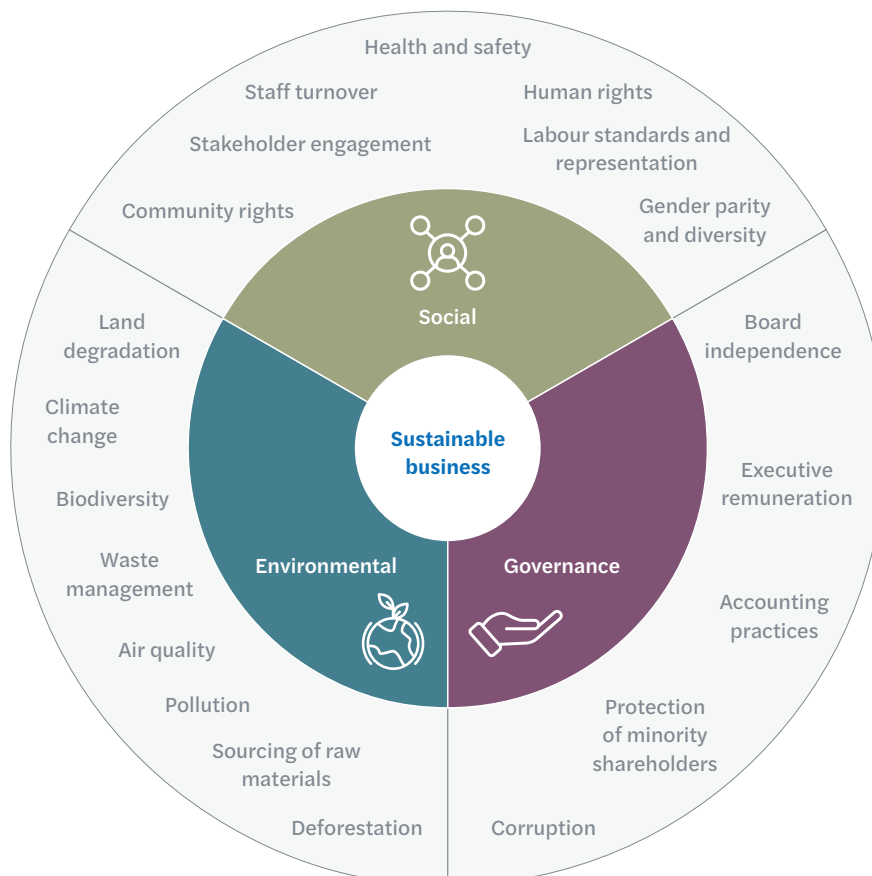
Health and safety

Staff turnover

Human rights

Stakeholder engagement

Labour standards and representation

Community rights

Gender parity and diversity

Social

Land degradation

Climate change

Biodiversity

Waste management

Air quality

Pollution

Sourcing of raw materials

Deforestation

Environmental

Sustainable business

Governance

Board independence

Executive remuneration

Accounting practices

Protection of minority shareholders

Corruption